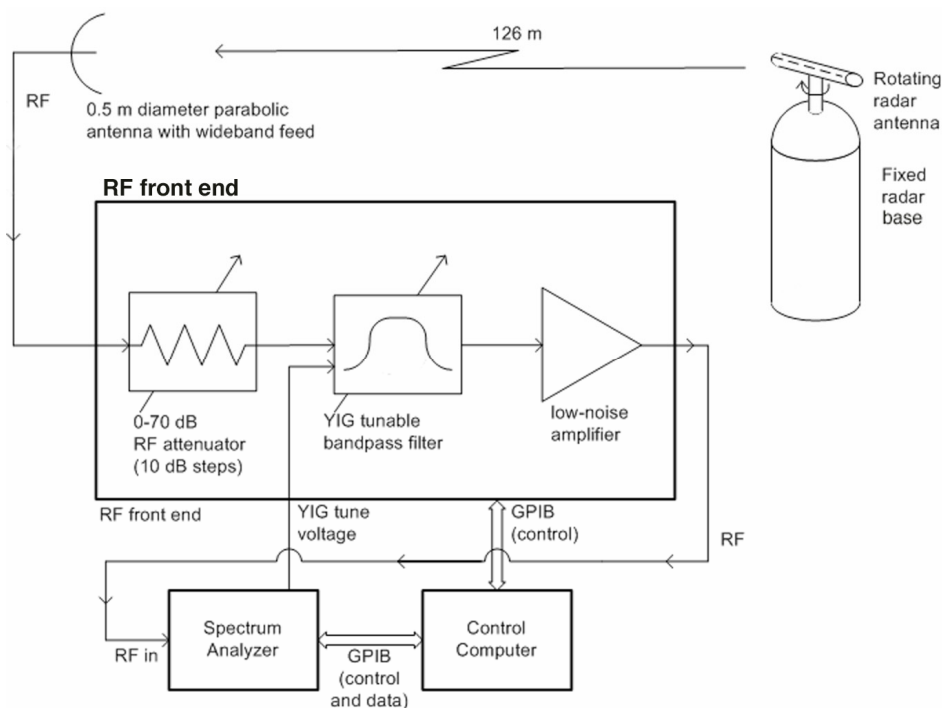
126 m

RF

0.5 m diameter parabolic antenna with wideband feed

Rotating radar antenna

Fixed radar base

RF front end

0-70 dB RF attenuator (10 dB steps)

YIG tunable bandpass filter

low-noise amplifier

RF front end

YIG tune voltage

GPIB (control)

RF

RF in

Spectrum Analyzer

GPIB (control and data)

Control Computer